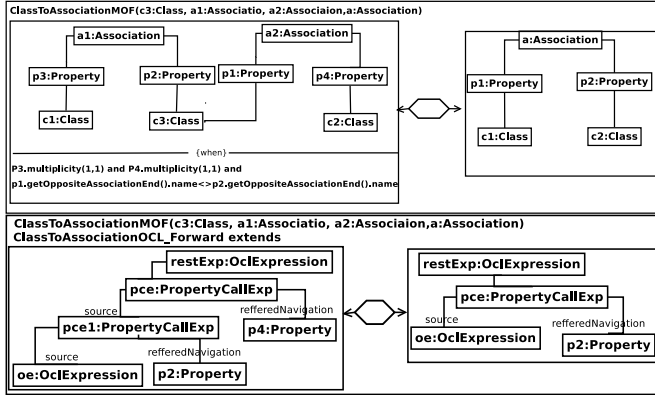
ClassToAssociationMOF(c3:Class, a1:Associatio, a2:Associaion,a:Association)

a1:Association

a2:Association

p3:Property

p2:Property

p1:Property

p4:Property

c1:Class

c3:Class

c2:Class

{when}

P3.multiplicity(1,1) and P4.multiplicity(1,1) and
p1.getOppositeAssociationEnd().name<>p2.getOppositeAssociationEnd().name

a:Association

p1:Property

p2:Property

c1:Class

c2:Class

ClassToAssociationMOF(c3:Class, a1:Associatio, a2:Associaion,a:Association)
ClassToAssociationOCL_Forward extends

restExp:OclExpression

pce:PropertyCallExp

source

refferedNavigation

pce1:PropertyCallExp

p4:Property

source

refferedNavigation

oe:OclExpression

p2:Property

restExp:OclExpression

pce:PropertyCallExp

source

refferedNavigation

oe:OclExpression

p2:Property